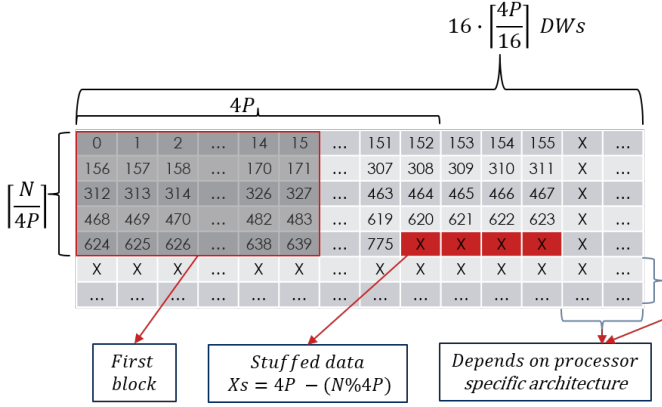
$16 \cdot \left\lceil \frac{4P}{16} \right\rceil$ $DWs$

$4P$

$\left\lceil \frac{N}{4P} \right\rceil$

| 0 | 1 | 2 | … | 14 | 15 | … | 151 | 152 | 153 | 154 | 155 | X | … |
|---|---|---|---|---|---|---|---|---|---|---|---|---|---|
| 156 | 157 | 158 | … | 170 | 171 | … | 307 | 308 | 309 | 310 | 311 | X | … |
| 312 | 313 | 314 | … | 326 | 327 | … | 463 | 464 | 465 | 466 | 467 | X | … |
| 468 | 469 | 470 | … | 482 | 483 | … | 619 | 620 | 621 | 622 | 623 | X | … |
| 624 | 625 | 626 | … | 638 | 639 | … | 775 | X | X | X | X | X | … |
| X | X | X | … | X | X | … | X | X | X | X | X | X | … |
| … | … | … | … | … | … | … | … | … | … | … | … | … | … |

First block

Stuffed data
$Xs = 4P - (N\%4P)$

Depends on processor specific architecture